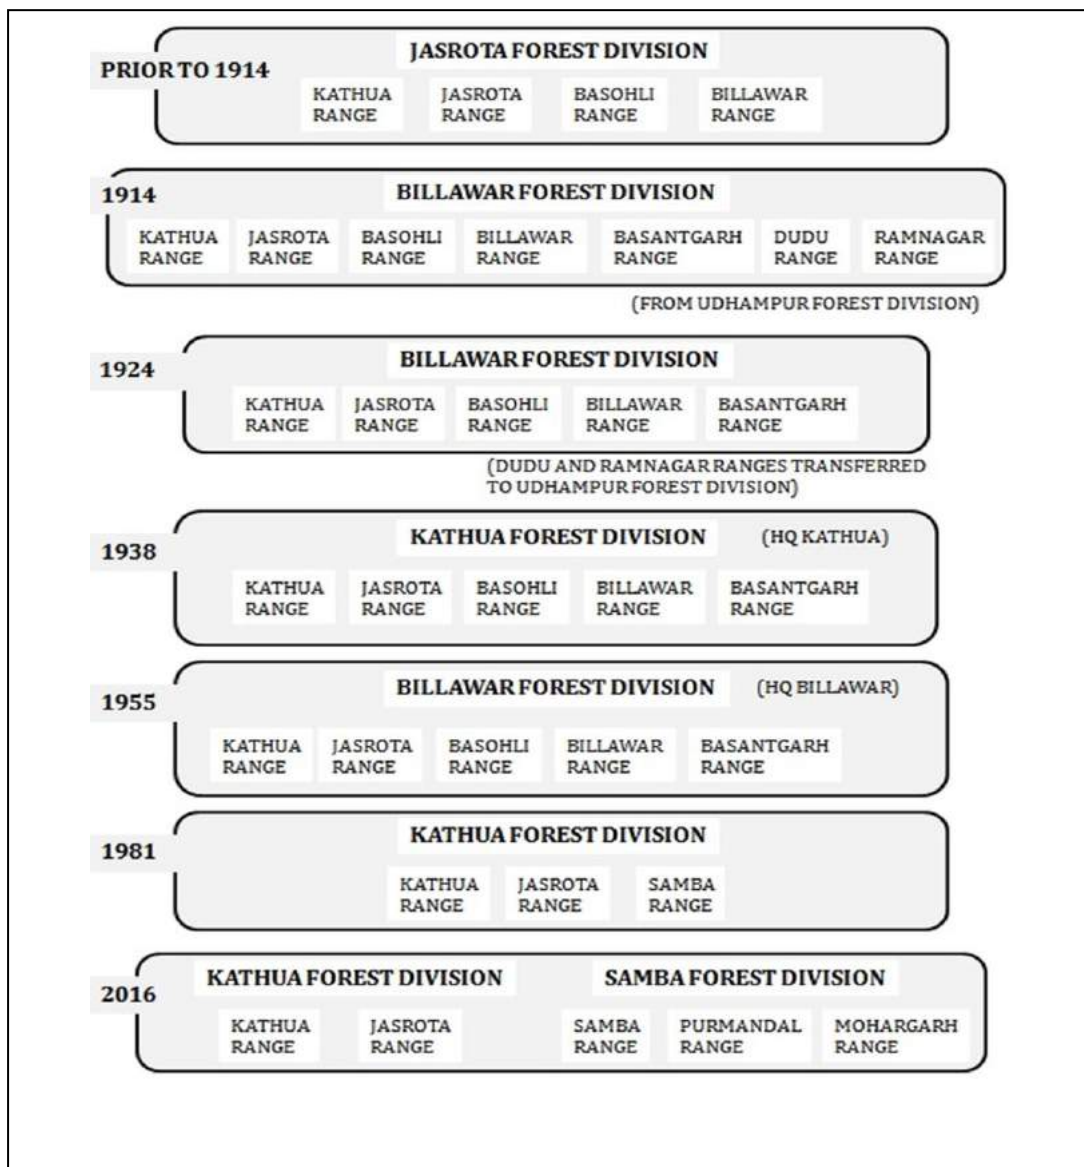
PRIOR TO 1914

JASROTA FOREST DIVISION

KATHUA RANGE  JASROTA RANGE  BASOHLI RANGE  BILLAWAR RANGE

1914

BILLAWAR FOREST DIVISION

KATHUA RANGE  JASROTA RANGE  BASOHLI RANGE  BILLAWAR RANGE  BASANTGARH RANGE  DUDU RANGE  RAMNAGAR RANGE

(FROM UDHAMPUR FOREST DIVISION)

1924

BILLAWAR FOREST DIVISION

KATHUA RANGE  JASROTA RANGE  BASOHLI RANGE  BILLAWAR RANGE  BASANTGARH RANGE

(DUDU AND RAMNAGAR RANGES TRANSFERRED TO UDHAMPUR FOREST DIVISION)

1938

KATHUA FOREST DIVISION (HQ KATHUA)

KATHUA RANGE  JASROTA RANGE  BASOHLI RANGE  BILLAWAR RANGE  BASANTGARH RANGE

1955

BILLAWAR FOREST DIVISION (HQ BILLAWAR)

KATHUA RANGE  JASROTA RANGE  BASOHLI RANGE  BILLAWAR RANGE  BASANTGARH RANGE

1981

KATHUA FOREST DIVISION

KATHUA RANGE  JASROTA RANGE  SAMBA RANGE

2016

KATHUA FOREST DIVISION

KATHUA RANGE  JASROTA RANGE

SAMBA FOREST DIVISION

SAMBA RANGE  PURMANDAL RANGE  MOHARGARH RANGE